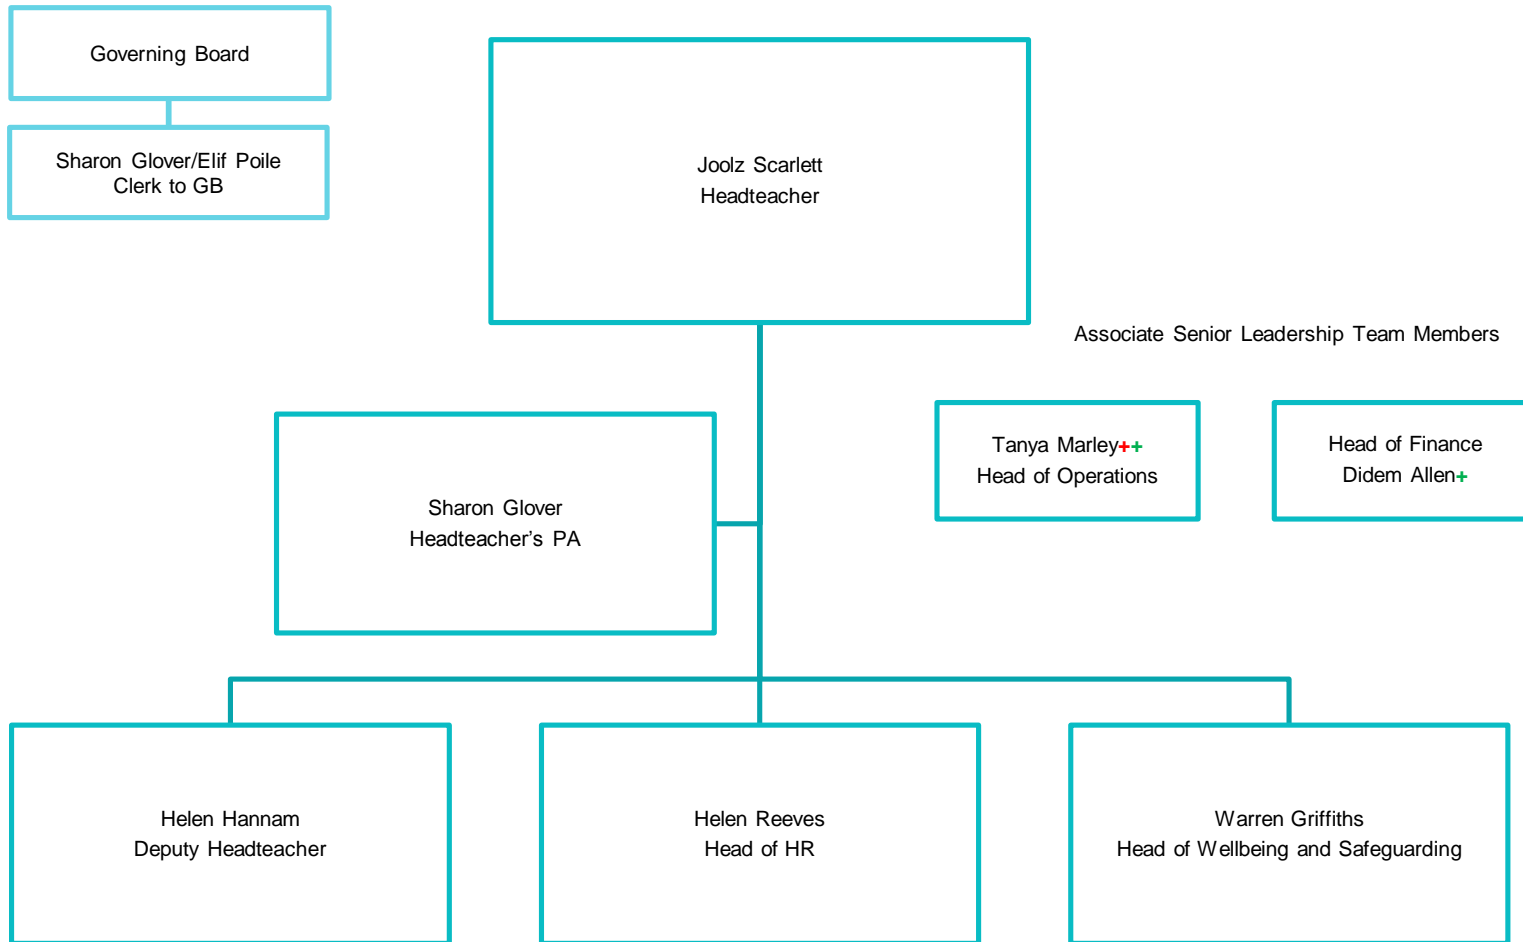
Governing Board

Sharon Glover/Elif Poile
Clerk to GB

Joolz Scarlett
Headteacher

Associate Senior Leadership Team Members

Tanya Marley++
Head of Operations

Head of Finance
Didem Allen+

Sharon Glover
Headteacher's PA

Helen Hannam
Deputy Headteacher

Helen Reeves
Head of HR

Warren Griffiths
Head of Wellbeing and Safeguarding